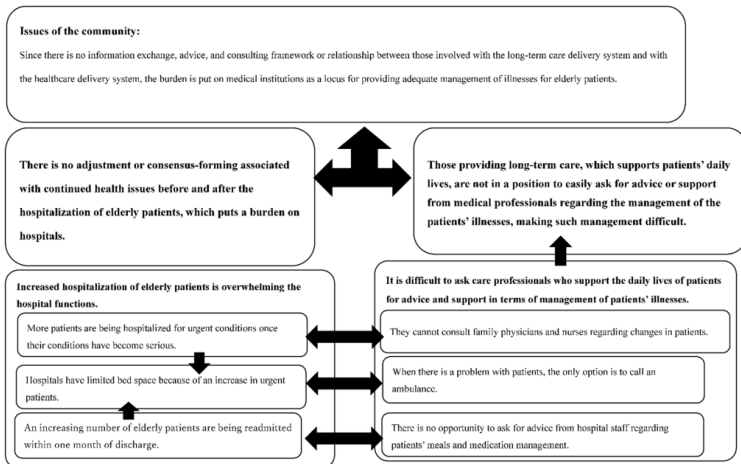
Issues of the community:

Since there is no information exchange, advice, and consulting framework or relationship between those involved with the long-term care delivery system and with the healthcare delivery system, the burden is put on medical institutions as a locus for providing adequate management of illnesses for elderly patients.

There is no adjustment or consensus-forming associated with continued health issues before and after the hospitalization of elderly patients, which puts a burden on hospitals.

Those providing long-term care, which supports patients' daily lives, are not in a position to easily ask for advice or support from medical professionals regarding the management of the patients' illnesses, making such management difficult.

Increased hospitalization of elderly patients is overwhelming the hospital functions.

More patients are being hospitalized for urgent conditions once their conditions have become serious.

Hospitals have limited bed space because of an increase in urgent patients.

An increasing number of elderly patients are being readmitted within one month of discharge.

It is difficult to ask care professionals who support the daily lives of patients for advice and support in terms of management of patients' illnesses.

They cannot consult family physicians and nurses regarding changes in patients.

When there is a problem with patients, the only option is to call an ambulance.

There is no opportunity to ask for advice from hospital staff regarding patients' meals and medication management.